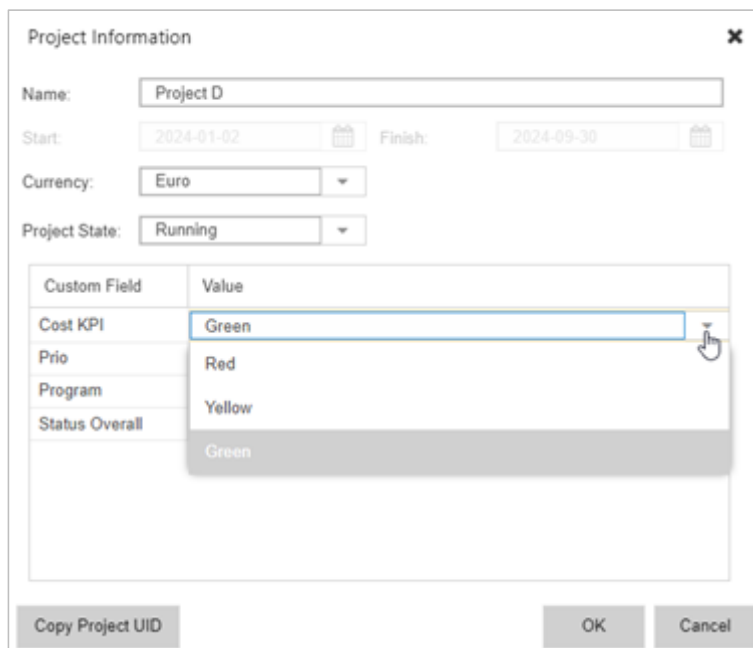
Project Information

Name: Project D

Start: 2024-01-02 Finish: 2024-09-30

Currency: Euro

Project State: Running

| Custom Field | Value |
|---|---|
| Cost KPI | Green |
| Prio | |
| Program | |
| Status Overall | |

Red
Yellow
Green

Copy Project UID

OK

Cancel